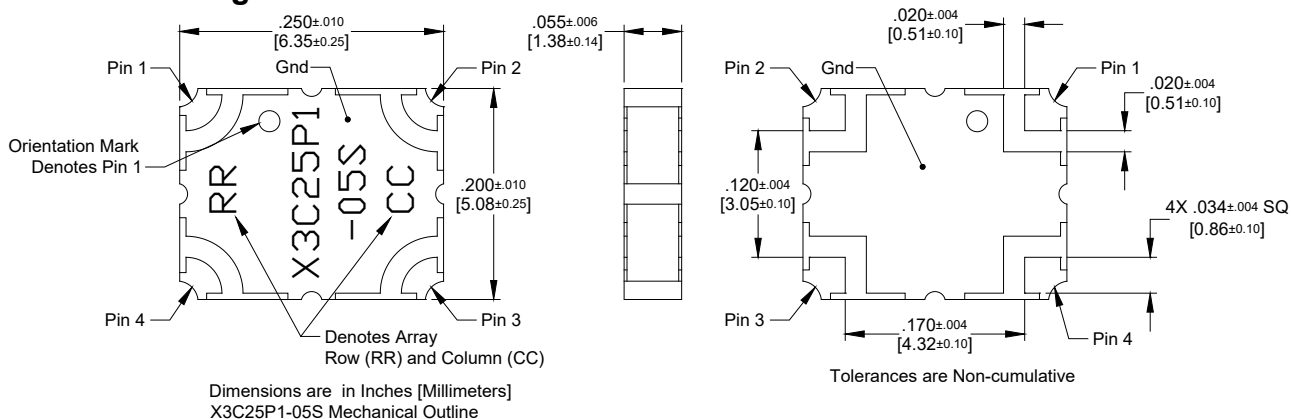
.250±.010
[6.35±0.25]

.055±.006
[1.38±0.14]

.020±.004
[0.51±0.10]

Pin 1

Gnd

Pin 2

Pin 2

Gnd

Pin 1

.020±.004
[0.51±0.10]

Orientation Mark Denotes Pin 1

RR

X3C25P1
-05S

CC

.200±.010
[5.08±0.25]

.120±.004
[3.05±0.10]

4X .034±.004 SQ
[0.86±0.10]

Pin 4

Pin 3

Denotes Array Row (RR) and Column (CC)

Pin 3

.170±.004
[4.32±0.10]

Pin 4

Dimensions are in Inches [Millimeters]
X3C25P1-05S Mechanical Outline

Tolerances are Non-cumulative